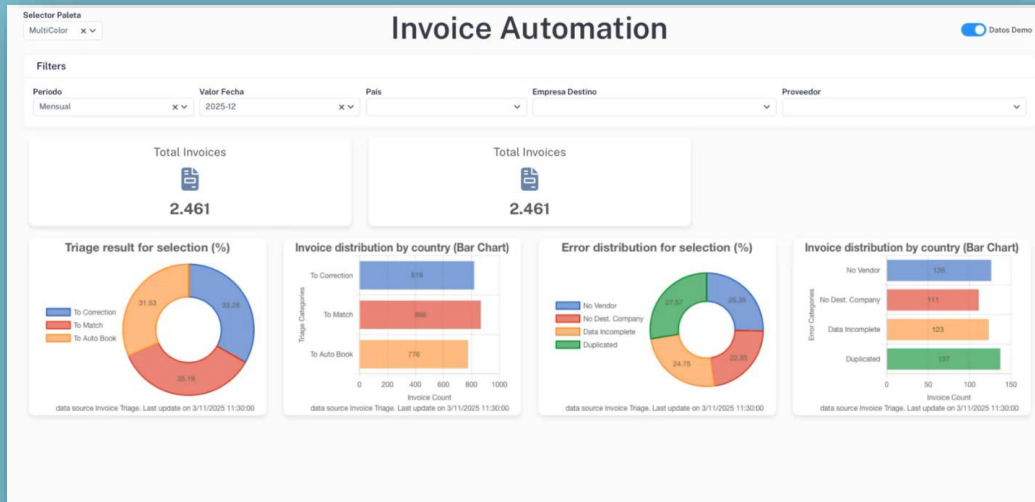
Selector Paleta
MultiColor

Invoice Automation

Datos Demo

Filters

Periodo
Mensual

Valor Fecha
2025-12

País

Empresa Destino

Proveedor

Total Invoices
2.461

Total Invoices
2.461

Triage result for selection (%)
To Correction
To Match
To Auto Book
31.53
33.28
35.19
data source Invoice Triage. Last update on 3/11/2025 11:30:00

Invoice distribution by country (Bar Chart)
Triage Categories
To Correction
To Match
To Auto Book
819
866
776
0 200 400 600 800 1000
Invoice Count
data source Invoice Triage. Last update on 3/11/2025 11:30:00

Error distribution for selection (%)
No Vendor
No Dest. Company
Data Incomplete
Duplicated
27.57
25.35
22.33
24.75
data source Invoice Triage. Last update on 3/11/2025 11:30:00

Invoice distribution by country (Bar Chart)
Error Categories
No Vendor
No Dest. Company
Data Incomplete
Duplicated
126
111
123
137
0 50 100 150
Invoice Count
data source Invoice Triage. Last update on 3/11/2025 11:30:00